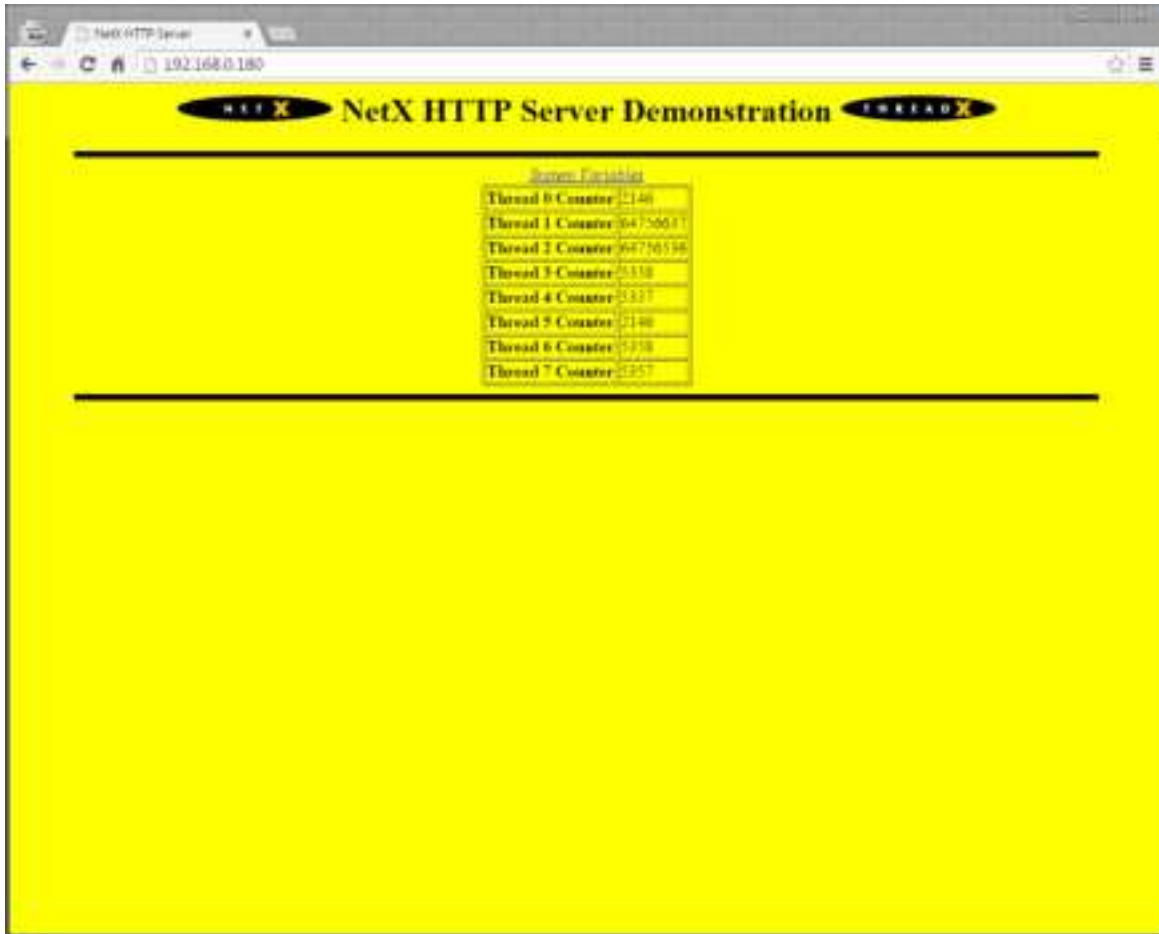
NetX HTTP Server ×
192.168.0.180

NETX NetX HTTP Server Demonstration THREADX

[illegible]

| Thread 0 Counter | 2140 |
|---|---|
| Thread 1 Counter | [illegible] |
| Thread 2 Counter | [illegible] |
| Thread 3 Counter | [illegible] |
| Thread 4 Counter | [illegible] |
| Thread 5 Counter | 2140 |
| Thread 6 Counter | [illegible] |
| Thread 7 Counter | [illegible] |